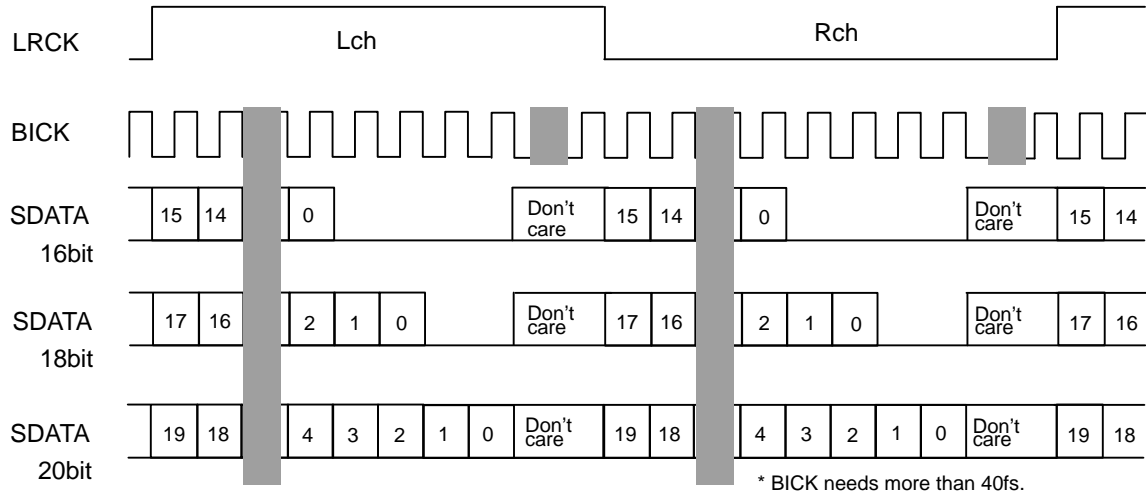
LRCK
Lch
Rch

BICK

SDATA 16bit
15 14 0 Don't care 15 14 0 Don't care 15 14

SDATA 18bit
17 16 2 1 0 Don't care 17 16 2 1 0 Don't care 17 16

SDATA 20bit
19 18 4 3 2 1 0 Don't care 19 18 4 3 2 1 0 Don't care 19 18

* BICK needs more than 40fs.